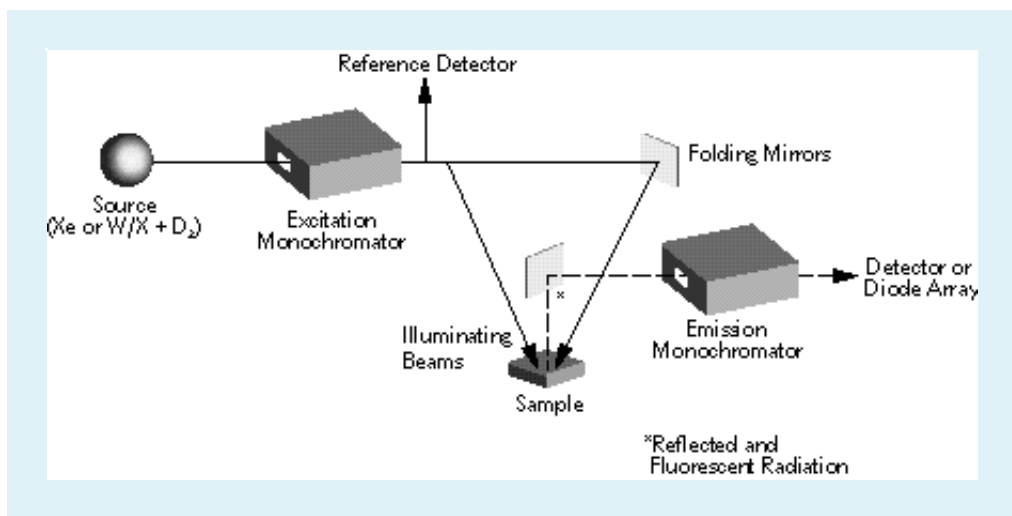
Reference Detector

Folding Mirrors

Source
(Xe or W/X + $D_2$)

Excitation
Monochromator

Detector or
Diode Array

*

Illuminating
Beams

Emission
Monochromator

Sample

*Reflected and
Fluorescent Radiation